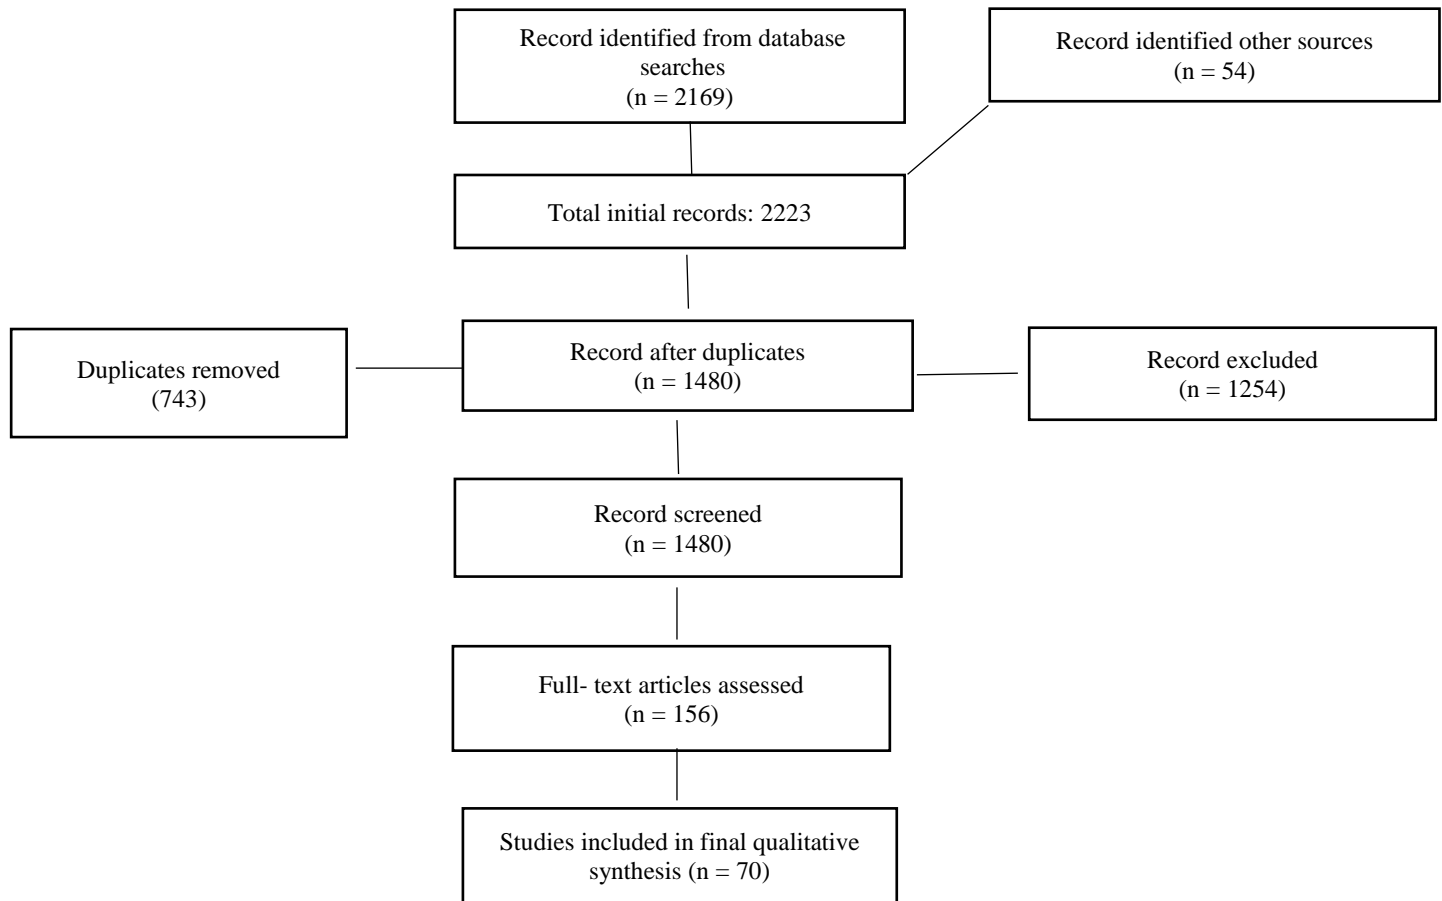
Record identified from database searches
(n = 2169)

Record identified other sources
(n = 54)

Total initial records: 2223

Duplicates removed
(743)

Record after duplicates
(n = 1480)

Record excluded
(n = 1254)

Record screened
(n = 1480)

Full- text articles assessed
(n = 156)

Studies included in final qualitative synthesis (n = 70)